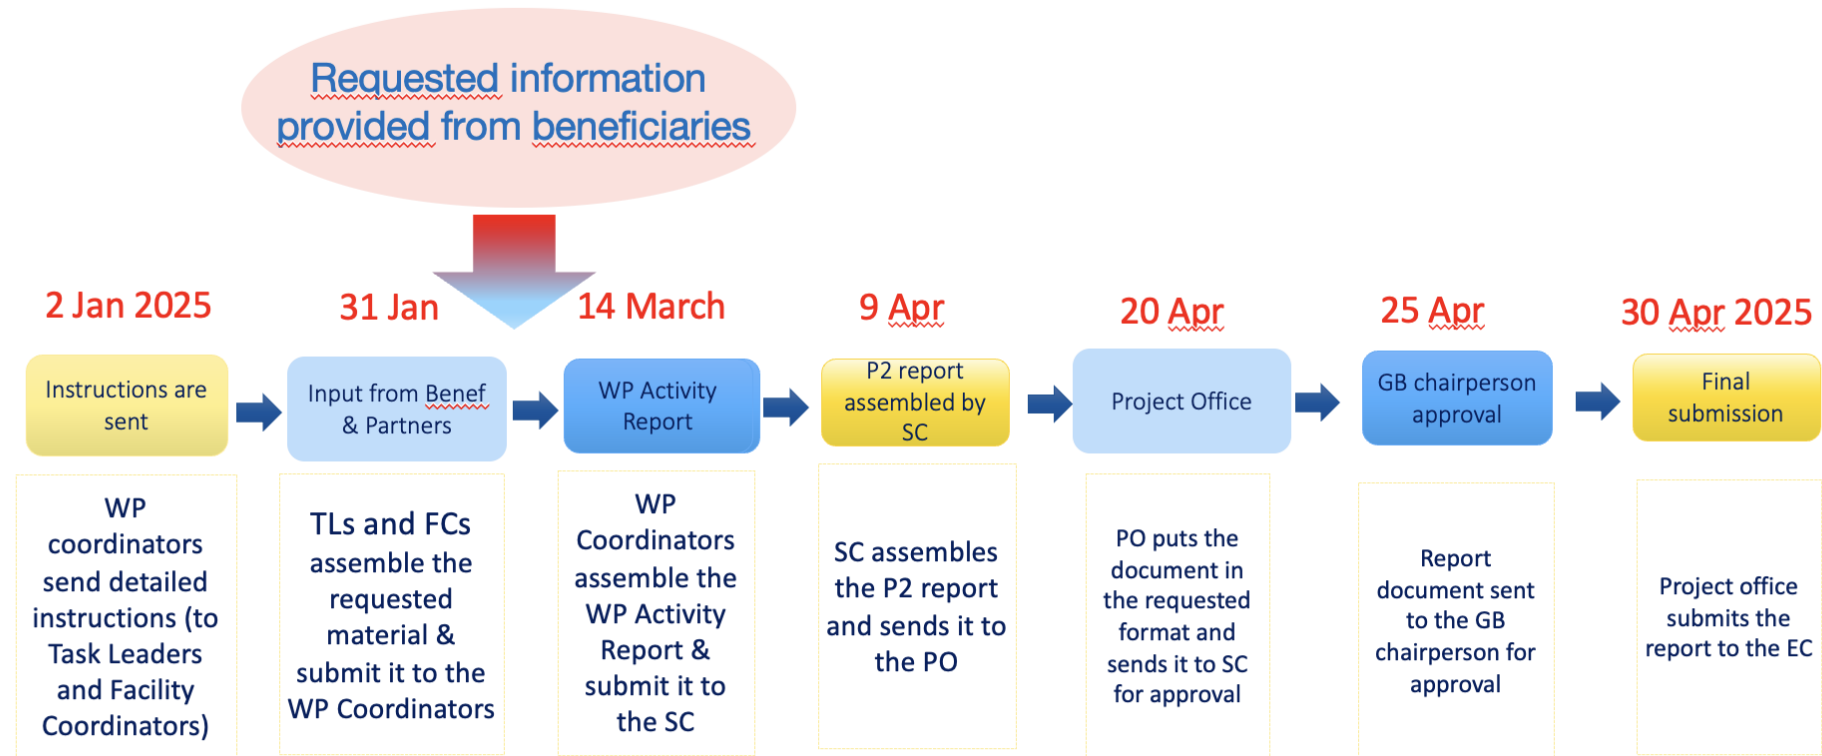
Requested information provided from beneficiaries

2 Jan 2025

31 Jan

14 March

9 Apr

20 Apr

25 Apr

30 Apr 2025

Instructions are sent

Input from Benef & Partners

WP Activity Report

P2 report assembled by SC

Project Office

GB chairperson approval

Final submission

WP coordinators send detailed instructions (to Task Leaders and Facility Coordinators)

TLs and FCs assemble the requested material & submit it to the WP Coordinators

WP Coordinators assemble the WP Activity Report & submit it to the SC

SC assembles the P2 report and sends it to the PO

PO puts the document in the requested format and sends it to SC for approval

Report document sent to the GB chairperson for approval

Project office submits the report to the EC